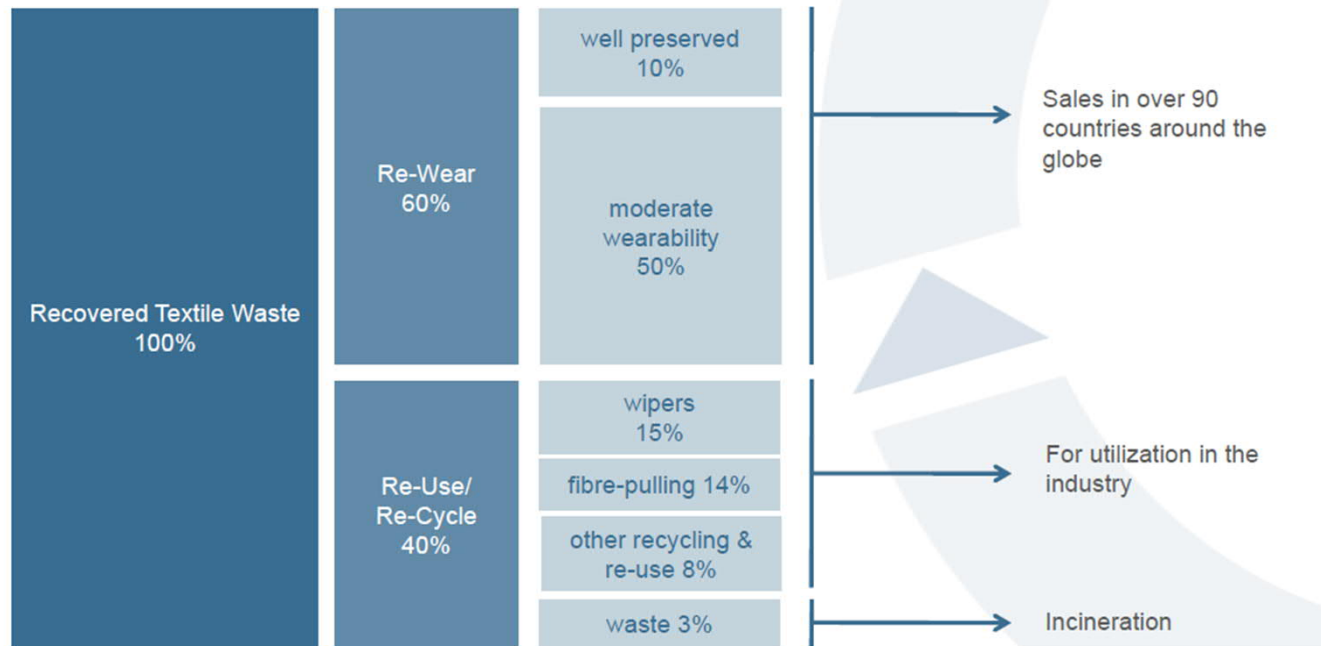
Recovered Textile Waste
100%

Re-Wear
60%

well preserved
10%

moderate wearability
50%

Sales in over 90 countries around the globe

Re-Use/
Re-Cycle
40%

wipers
15%

fibre-pulling 14%

other recycling & re-use 8%

For utilization in the industry

waste 3%

Incineration